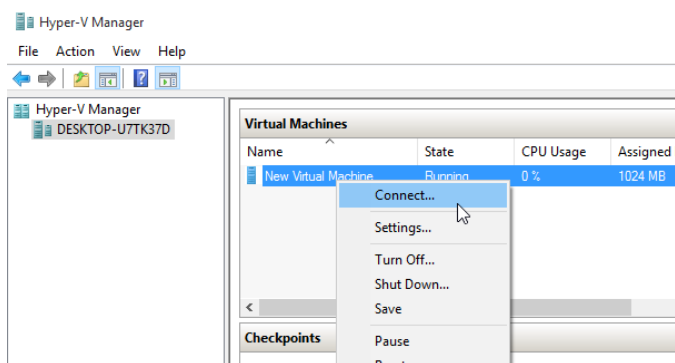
Hyper-V Manager

File Action View Help

Hyper-V Manager
DESKTOP-U7TK37D

Virtual Machines

| Name | State | CPU Usage | Assigned |
|---|---|---|---|
| New Virtual Machine | Running | 0 % | 1024 MB |

Connect...
Settings...
Turn Off...
Shut Down...
Save
Pause

Checkpoints